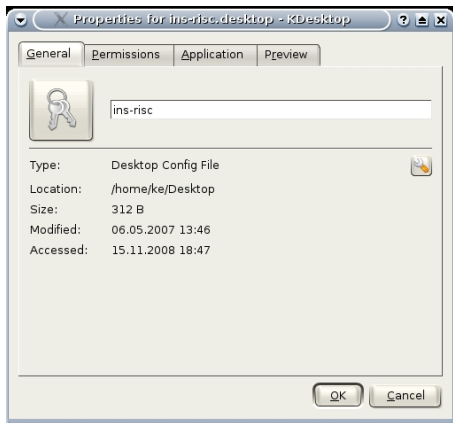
Properties for ins-risc.desktop - KDesktop

General | Permissions | Application | Preview

ins-risc

| | |
|---|---|
| Type: | Desktop Config File |
| Location: | /home/ke/Desktop |
| Size: | 312 B |
| Modified: | 06.05.2007 13:46 |
| Accessed: | 15.11.2008 18:47 |

OK | Cancel